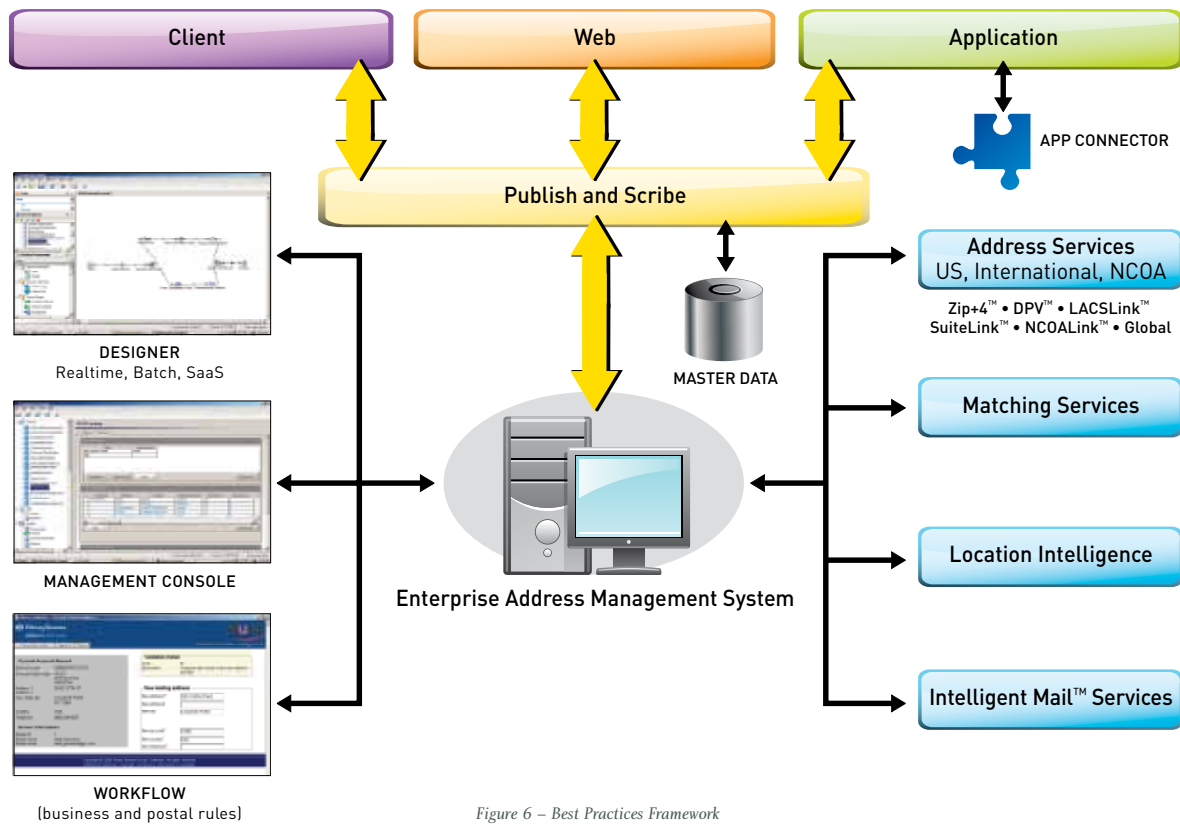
Client

Web

Application

APP CONNECTOR

Publish and Scribe

MASTER DATA

Address Services
US, International, NCOA

Zip+4™ • DPV™ • LACSLink™
SuiteLink™ • NCOALink™ • Global

Matching Services

Location Intelligence

Intelligent Mail™ Services

DESIGNER
Realtime, Batch, SaaS

MANAGEMENT CONSOLE

WORKFLOW
(business and postal rules)

Enterprise Address Management System

Figure 6 – Best Practices Framework